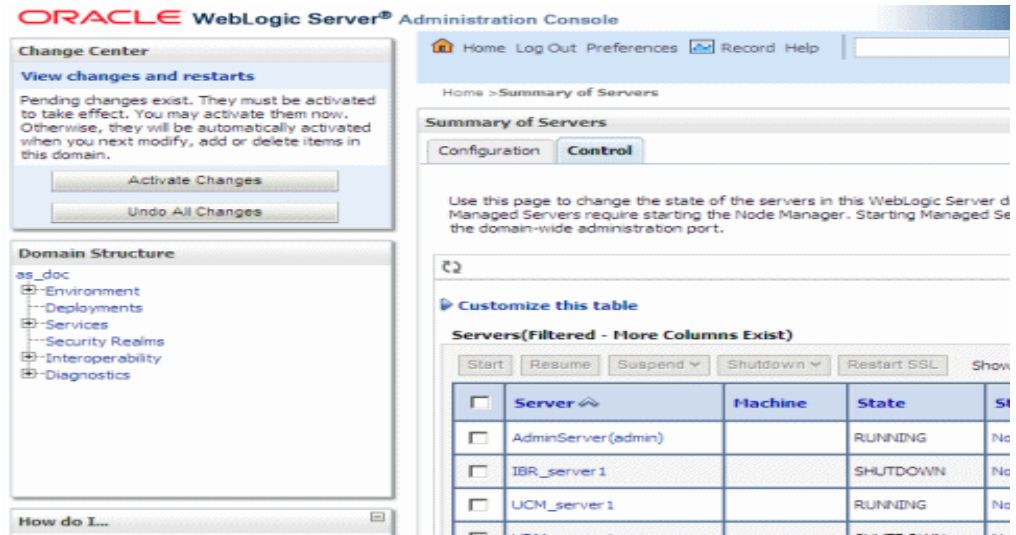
ORACLE WebLogic Server® Administration Console

Change Center

View changes and restarts

Pending changes exist. They must be activated to take effect. You may activate them now. Otherwise, they will be automatically activated when you next modify, add or delete items in this domain.

Activate Changes

Undo All Changes

Domain Structure

as_doc
Environment
Deployments
Services
Security Realms
Interoperability
Diagnostics

How do I...

Home Log Out Preferences Record Help

Home >Summary of Servers

Summary of Servers

Configuration Control

Use this page to change the state of the servers in this WebLogic Server d Managed Servers require starting the Node Manager. Starting Managed Se the domain-wide administration port.

Customize this table

Servers(Filtered - More Columns Exist)

Start Resume Suspend Shutdown Restart SSL Show

| | Server | Machine | State | St |
|---|---|---|---|---|
| | AdminServer(admin) | | RUNNING | No |
| | IBR_server1 | | SHUTDOWN | No |
| | UCM_server1 | | RUNNING | No |